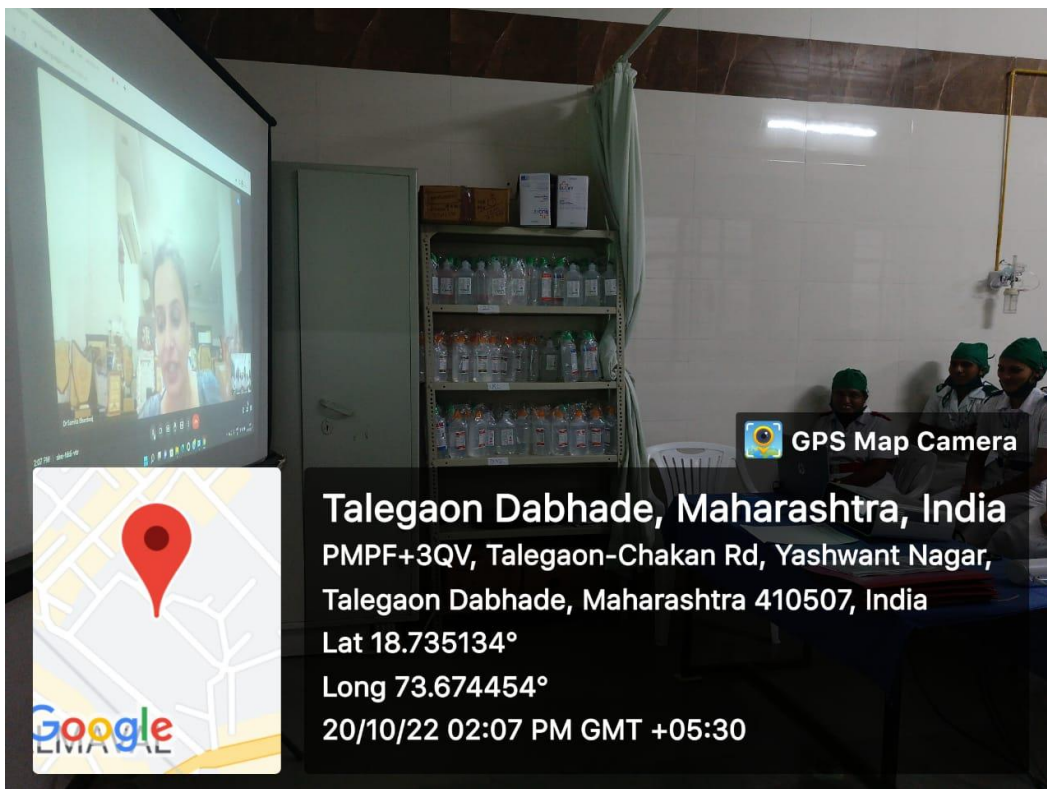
GPS Map Camera

Talegaon Dabhade, Maharashtra, India
PMPF+3QV, Talegaon-Chakan Rd, Yashwant Nagar, Talegaon Dabhade, Maharashtra 410507, India
Lat 18.735134°
Long 73.674454°
20/10/22 02:07 PM GMT +05:30

Google